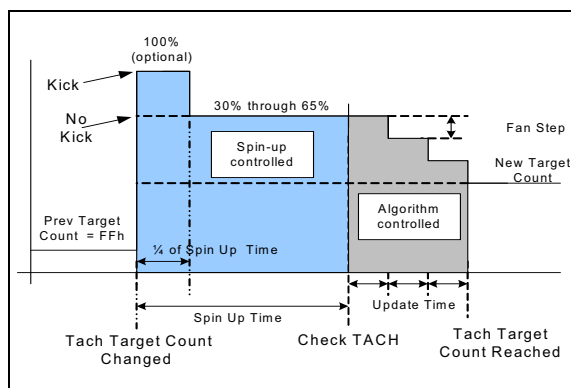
100%
(optional)

Kick

No Kick

30% through 65%

Spin-up controlled

Fan Step

New Target Count

Prev Target Count = FFh

¼ of Spin Up Time

Algorithm controlled

Update Time

Spin Up Time

Tach Target Count Changed

Check TACH

Tach Target Count Reached